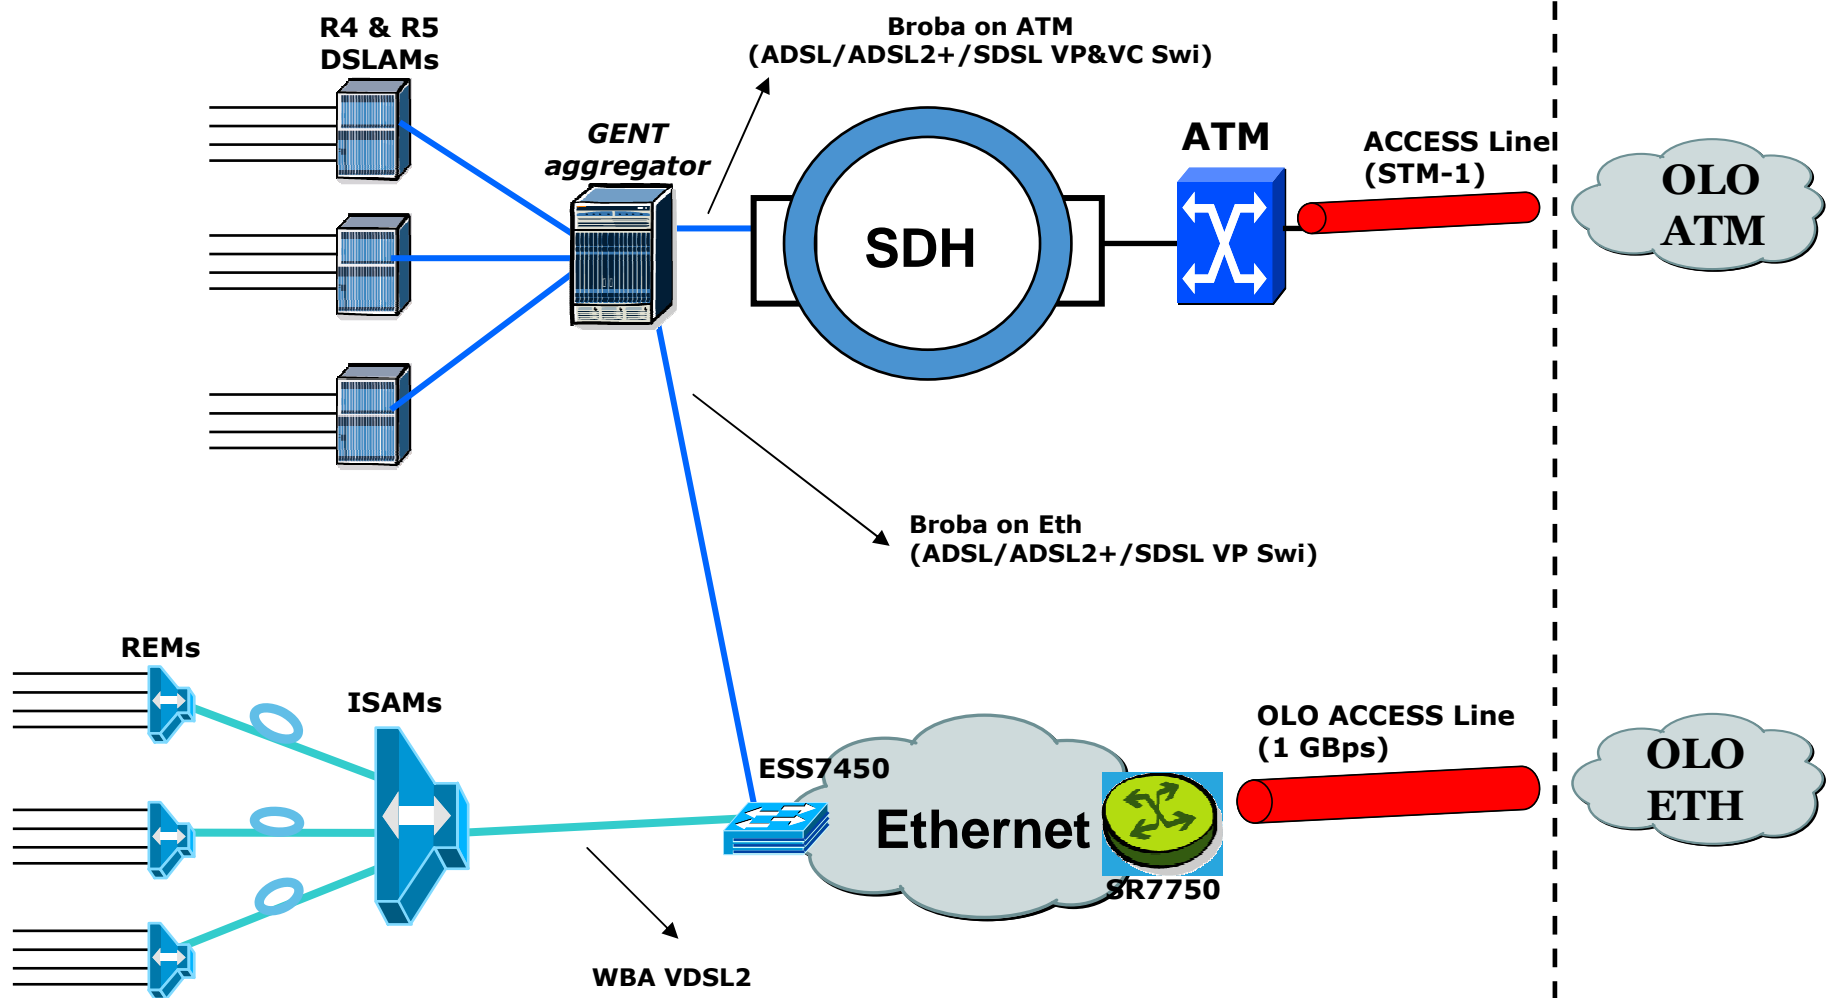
R4 & R5 DSLAMs

GENT aggregator

Broba on ATM (ADSL/ADSL2+/SDSL VP&VC Swi)

SDH

ATM

ACCESS Line (STM-1)

OLO ATM

Broba on Eth (ADSL/ADSL2+/SDSL VP Swi)

REMs

ISAMs

ESS7450

Ethernet

SR7750

OLO ACCESS Line (1 GBps)

OLO ETH

WBA VDSL2